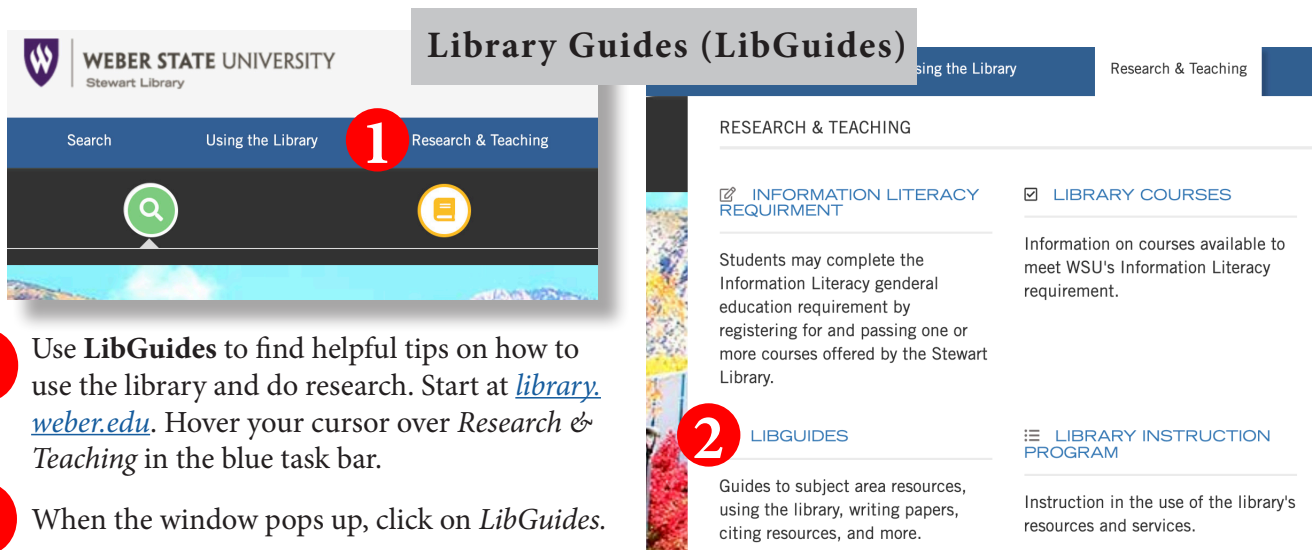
Library Guides (LibGuides)

WEBER STATE UNIVERSITY
Stewart Library

Search
Using the Library
1
Research & Teaching

sing the Library
Research & Teaching

RESEARCH & TEACHING

INFORMATION LITERACY REQUIRMENT

Students may complete the Information Literacy genderal education requirement by registering for and passing one or more courses offered by the Stewart Library.

LIBRARY COURSES

Information on courses available to meet WSU's Information Literacy requirement.

2
LIBGUIDES

Guides to subject area resources, using the library, writing papers, citing resources, and more.

LIBRARY INSTRUCTION PROGRAM

Instruction in the use of the library's resources and services.

Use **LibGuides** to find helpful tips on how to use the library and do research. Start at library.weber.edu. Hover your cursor over *Research & Teaching* in the blue task bar.

When the window pops up, click on *LibGuides*.